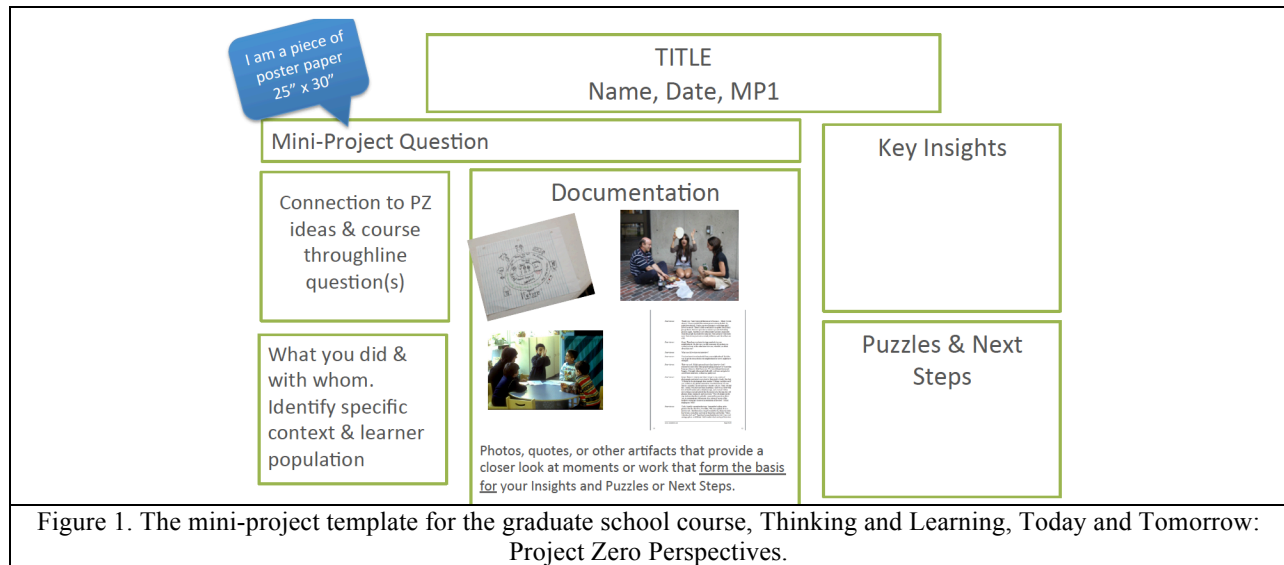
I am a piece of poster paper 25" x 30"

TITLE
Name, Date, MP1

Mini-Project Question

Key Insights

Connection to PZ ideas & course throughline question(s)

Documentation

What you did & with whom. Identify specific context & learner population

Puzzles & Next Steps

Photos, quotes, or other artifacts that provide a closer look at moments or work that form the basis for your Insights and Puzzles or Next Steps.

Figure 1. The mini-project template for the graduate school course, Thinking and Learning, Today and Tomorrow: Project Zero Perspectives.